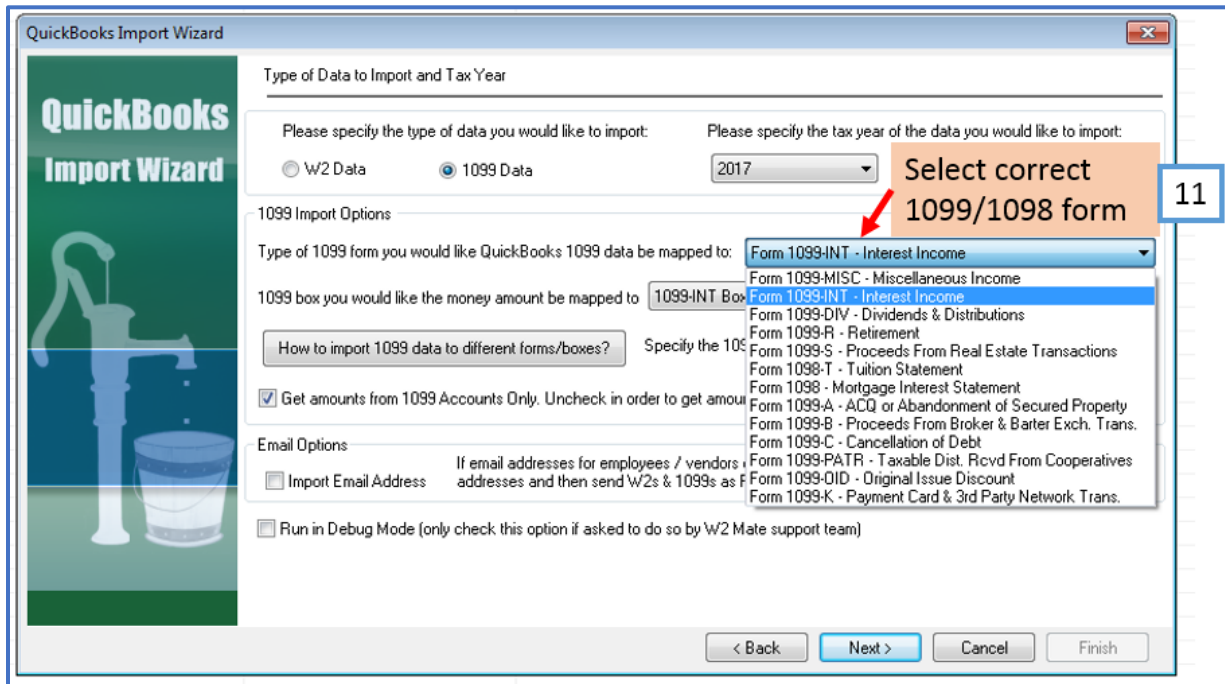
QuickBooks Import Wizard

QuickBooks Import Wizard

Type of Data to Import and Tax Year

Please specify the type of data you would like to import:

W2 Data

1099 Data

Please specify the tax year of the data you would like to import:

2017

Select correct 1099/1098 form

11

1099 Import Options

Type of 1099 form you would like QuickBooks 1099 data be mapped to:

Form 1099-INT - Interest Income

1099 box you would like the money amount be mapped to

1099-INT Box

How to import 1099 data to different forms/boxes?

Specify the 109

Get amounts from 1099 Accounts Only. Uncheck in order to get amou

Form 1099-MISC - Miscellaneous Income
Form 1099-INT - Interest Income
Form 1099-DIV - Dividends & Distributions
Form 1099-R - Retirement
Form 1099-S - Proceeds From Real Estate Transactions
Form 1098-T - Tuition Statement
Form 1098 - Mortgage Interest Statement
Form 1099-A - ACQ or Abandonment of Secured Property
Form 1099-B - Proceeds From Broker & Barter Exch. Trans.
Form 1099-C - Cancellation of Debt
Form 1099-PATR - Taxable Dist. Rcvd From Cooperatives
Form 1099-OID - Original Issue Discount
Form 1099-K - Payment Card & 3rd Party Network Trans.

Email Options

Import Email Address

If email addresses for employees / vendors

addresses and then send W2s & 1099s as

Run in Debug Mode (only check this option if asked to do so by W2 Mate support team)

< Back

Next >

Cancel

Finish